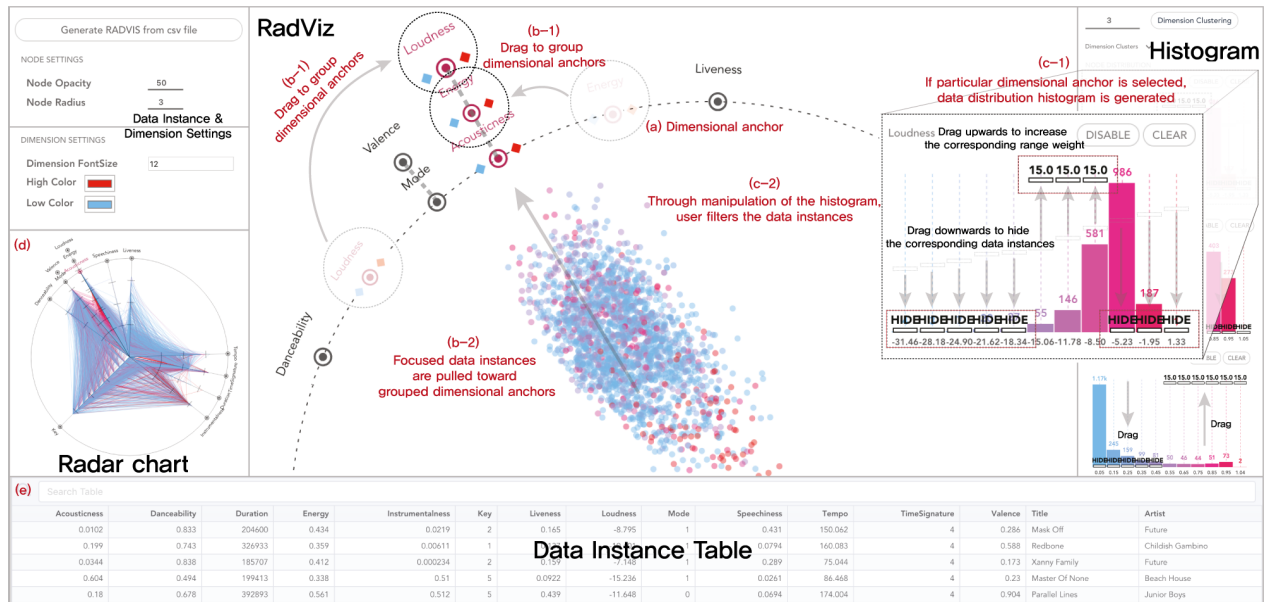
Generate RADVIS from csv file

NODE SETTINGS

Node Opacity 50

Node Radius 3

Data Instance & Dimension Settings

DIMENSION SETTINGS

Dimension FontSize 12

High Color

Low Color

(d)

Radar chart

RadViz

(b-1) Drag to group dimensional anchors

Loudness

(b-1) Drag to group dimensional anchors

Energy

Energy

Acousticness

Liveness

(a) Dimensional anchor

Valence

Mode

(c-2) Through manipulation of the histogram, user filters the data instances

Loudness

Danceability

(b-2) Focused data instances are pulled toward grouped dimensional anchors

3 Dimension Clustering

Dimension Clusters

Histogram

(c-1) If particular dimensional anchor is selected, data distribution histogram is generated

Loudness Drag upwards to increase the corresponding range weight

DISABLE CLEAR

15.0 15.0 15.0

986

Drag downwards to hide the corresponding data instances

581

146

55

187

HIDE HIDE HIDE HIDE HIDE HIDE HIDE HIDE HIDE

-31.46 -28.18 -24.90 -21.62 -18.34 -15.06 -11.78 -8.50 -5.23 -1.95 1.33

Drag

Drag

(e) Search Table

Data Instance Table

| Acousticness | Danceability | Duration | Energy | Instrumentalness | Key | Liveness | Loudness | Mode | Speechiness | Tempo | TimeSignature | Valence | Title | Artist |
|---|---|---|---|---|---|---|---|---|---|---|---|---|---|---|
| 0.0102 | 0.833 | 204600 | 0.434 | 0.0219 | 2 | 0.165 | -8.795 | 1 | 0.431 | 150.062 | 4 | 0.286 | Mask Off | Future |
| 0.199 | 0.743 | 326933 | 0.359 | 0.00611 | 1 | | | | 0.0794 | 160.083 | 4 | 0.588 | Redbone | Childish Gambino |
| 0.0344 | 0.838 | 185707 | 0.412 | 0.000234 | 2 | 0.159 | -7.148 | 1 | 0.289 | 75.044 | 4 | 0.173 | Xanny Family | Future |
| 0.604 | 0.494 | 199413 | 0.338 | 0.51 | 5 | 0.0922 | -15.236 | 1 | 0.0261 | 86.468 | 4 | 0.23 | Master Of None | Beach House |
| 0.18 | 0.678 | 392893 | 0.561 | 0.512 | 5 | 0.439 | -11.648 | 0 | 0.0694 | 174.004 | 4 | 0.904 | Parallel Lines | Junior Boys |